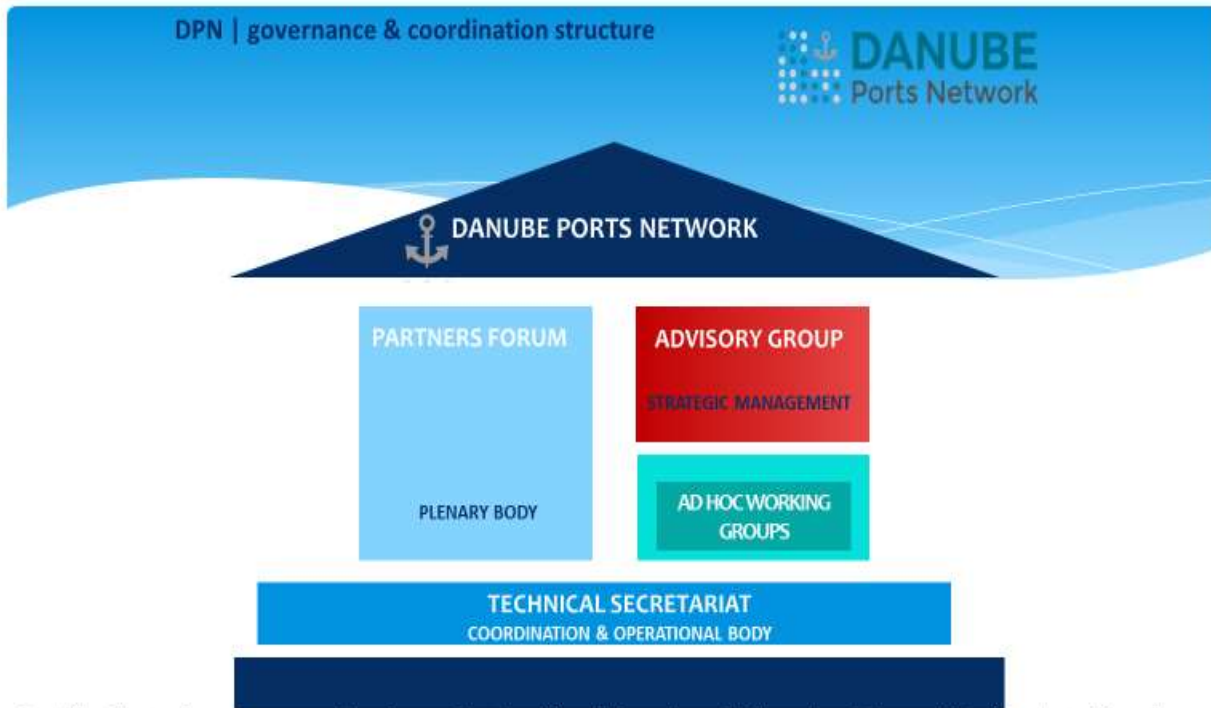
DPN | governance & coordination structure

DANUBE Ports Network

DANUBE PORTS NETWORK

PARTNERS FORUM

PLENARY BODY

ADVISORY GROUP

STRATEGIC MANAGEMENT

AD HOC WORKING GROUPS

TECHNICAL SECRETARIAT
COORDINATION & OPERATIONAL BODY